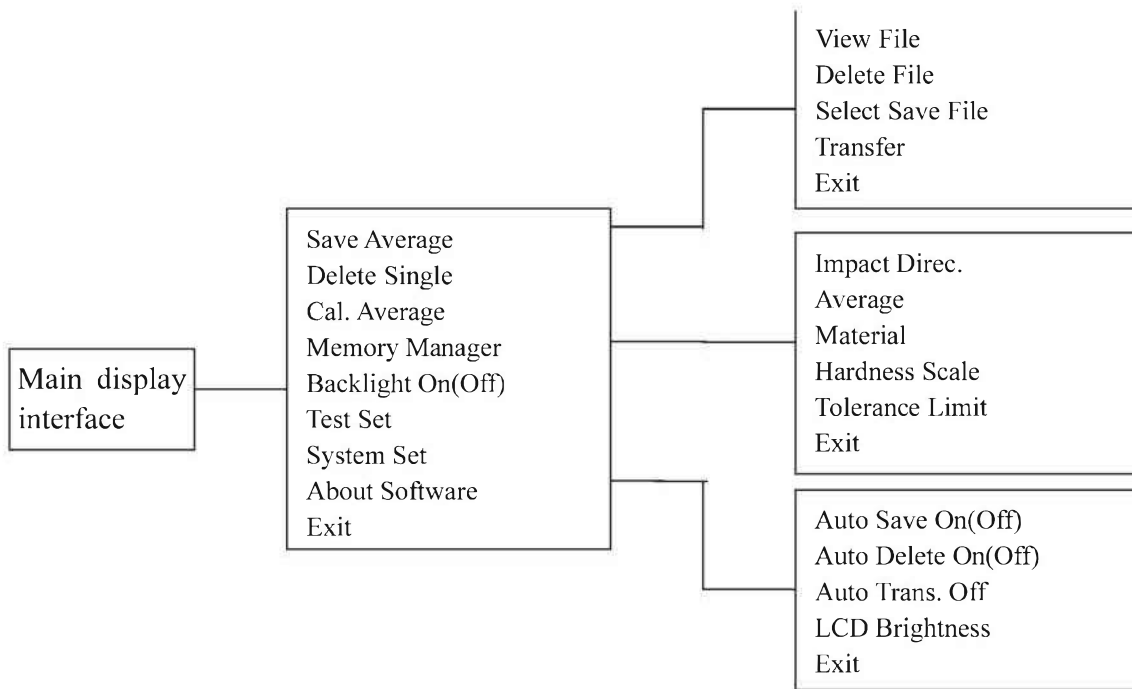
Main display interface

Save Average
Delete Single
Cal. Average
Memory Manager
Backlight On(Off)
Test Set
System Set
About Software
Exit

View File
Delete File
Select Save File
Transfer
Exit

Impact Direc.
Average
Material
Hardness Scale
Tolerance Limit
Exit

Auto Save On(Off)
Auto Delete On(Off)
Auto Trans. Off
LCD Brightness
Exit